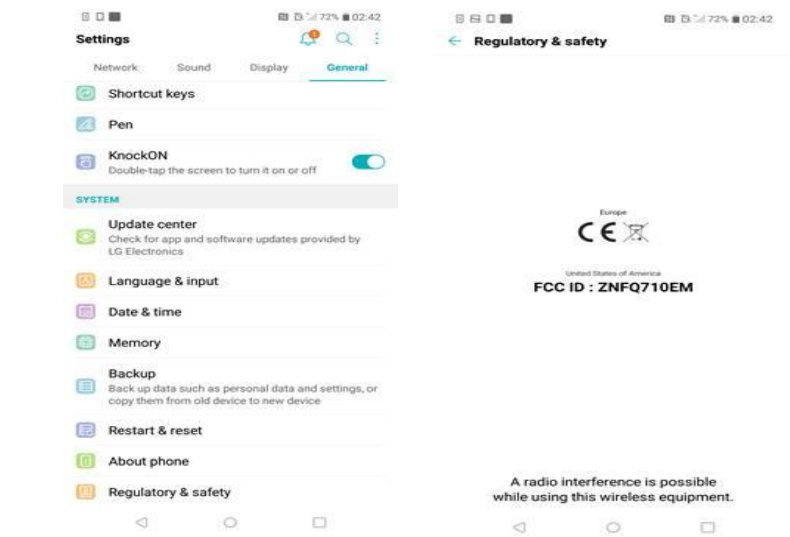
72% 02:42

Settings

Network Sound Display General

Shortcut keys

Pen

KnockON
Double-tap the screen to turn it on or off

SYSTEM

Update center
Check for app and software updates provided by LG Electronics

Language & input

Date & time

Memory

Backup
Back up data such as personal data and settings, or copy them from old device to new device

Restart & reset

About phone

Regulatory & safety

72% 02:42

Regulatory & safety

Europe

CE

United States of America

FCC ID : ZNFQ710EM

A radio interference is possible while using this wireless equipment.